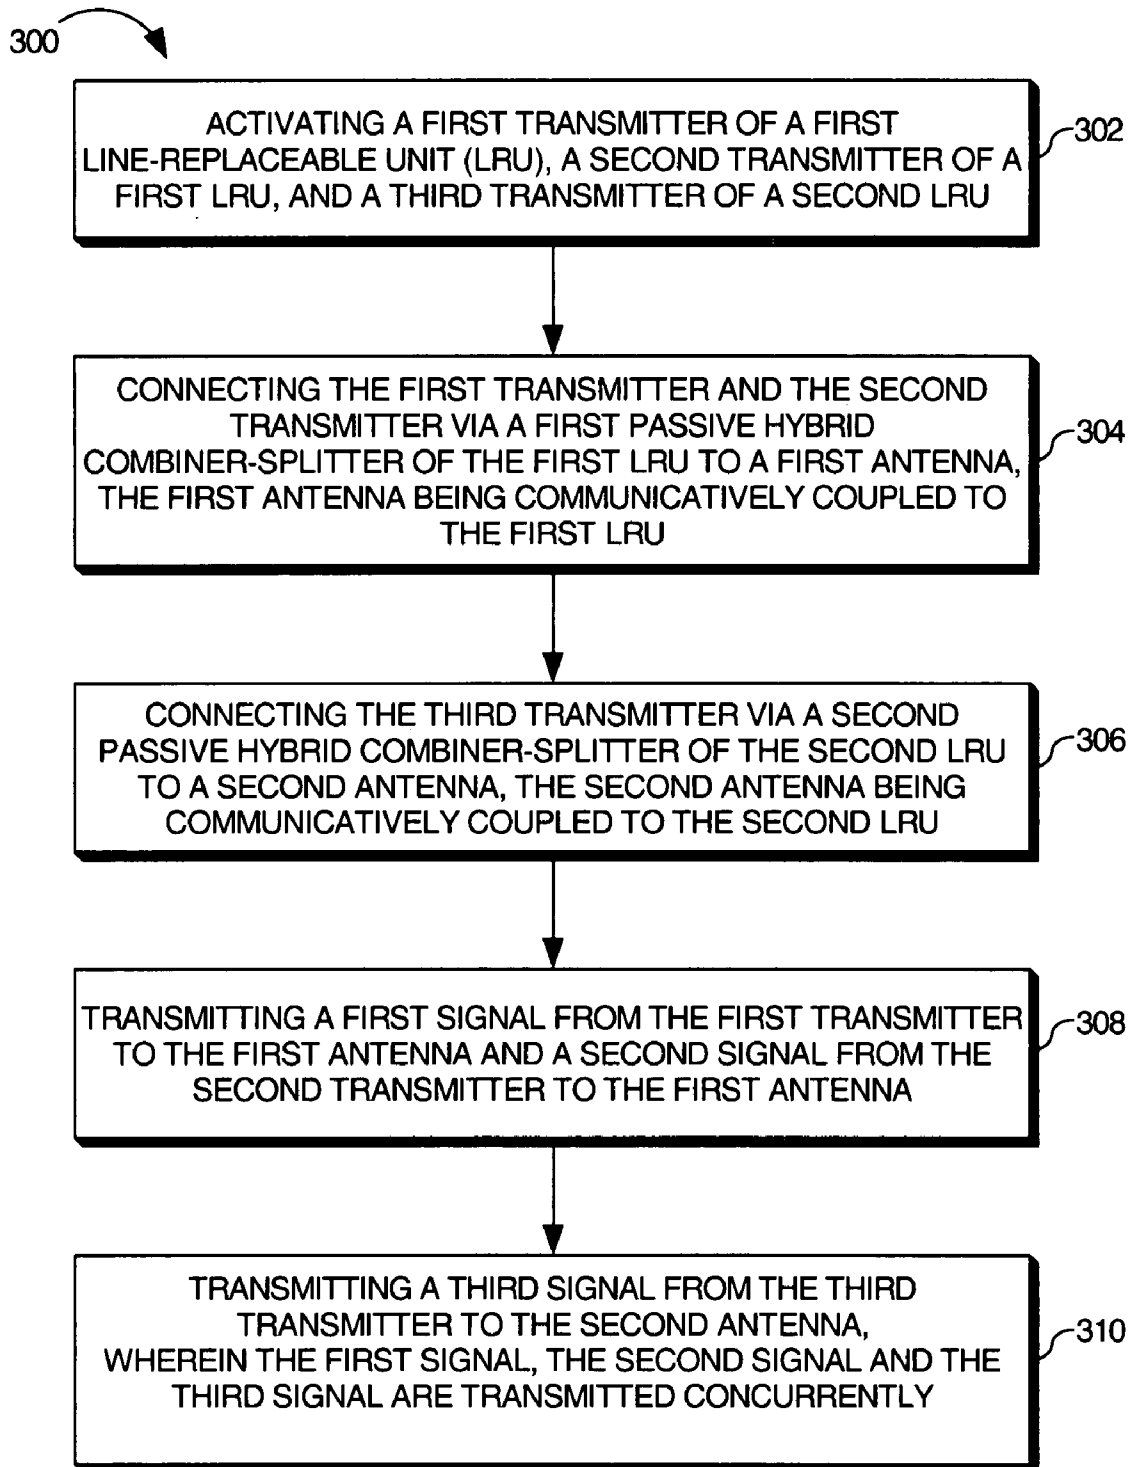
300

ACTIVATING A FIRST TRANSMITTER OF A FIRST LINE-REPLACEABLE UNIT (LRU), A SECOND TRANSMITTER OF A FIRST LRU, AND A THIRD TRANSMITTER OF A SECOND LRU

302

CONNECTING THE FIRST TRANSMITTER AND THE SECOND TRANSMITTER VIA A FIRST PASSIVE HYBRID COMBINER-SPLITTER OF THE FIRST LRU TO A FIRST ANTENNA, THE FIRST ANTENNA BEING COMMUNICATIVELY COUPLED TO THE FIRST LRU

304

CONNECTING THE THIRD TRANSMITTER VIA A SECOND PASSIVE HYBRID COMBINER-SPLITTER OF THE SECOND LRU TO A SECOND ANTENNA, THE SECOND ANTENNA BEING COMMUNICATIVELY COUPLED TO THE SECOND LRU

306

TRANSMITTING A FIRST SIGNAL FROM THE FIRST TRANSMITTER TO THE FIRST ANTENNA AND A SECOND SIGNAL FROM THE SECOND TRANSMITTER TO THE FIRST ANTENNA

308

TRANSMITTING A THIRD SIGNAL FROM THE THIRD TRANSMITTER TO THE SECOND ANTENNA, WHEREIN THE FIRST SIGNAL, THE SECOND SIGNAL AND THE THIRD SIGNAL ARE TRANSMITTED CONCURRENTLY

310